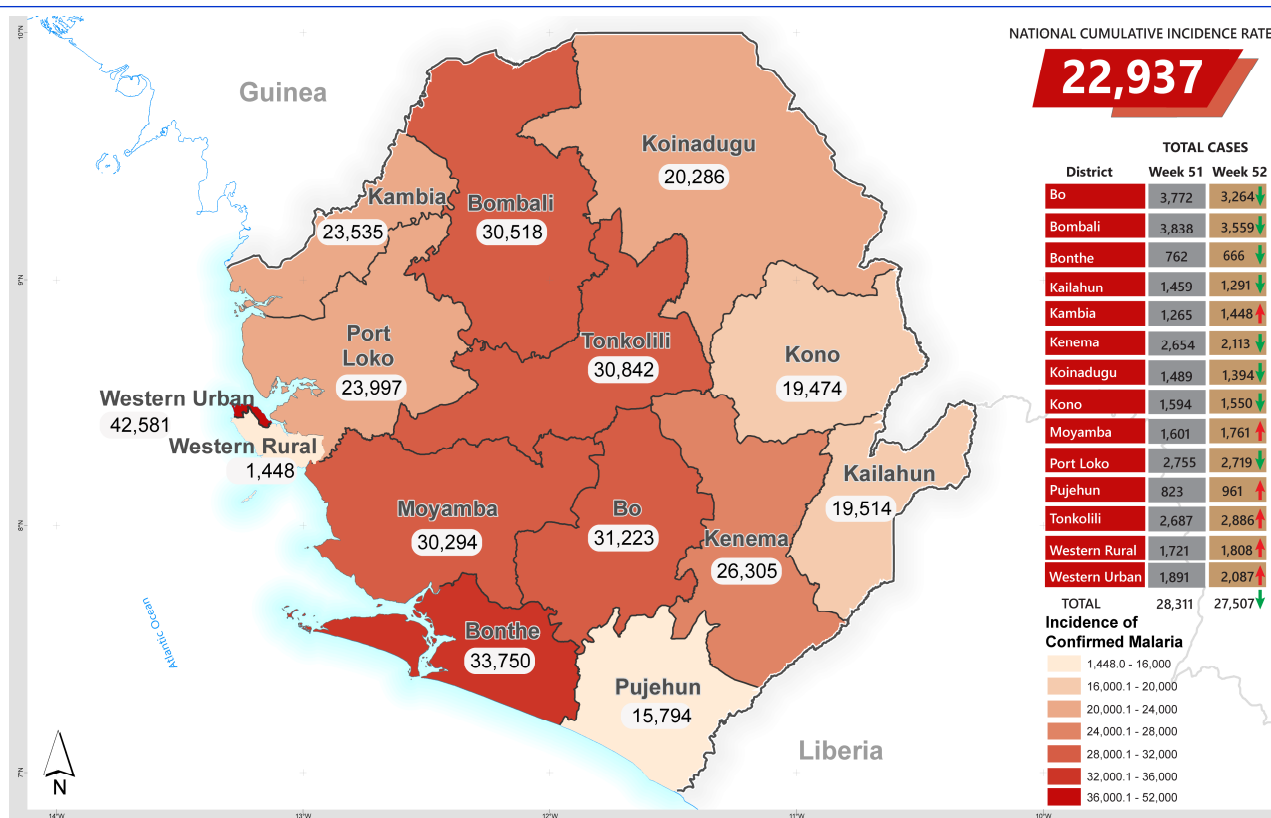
NATIONAL CUMULATIVE INCIDENCE RATE

22,937

TOTAL CASES

| District | Week 51 | Week 52 |
|---|---|---|
| Bo | 3,772 | 3,264 |
| Bombali | 3,838 | 3,559 |
| Bonthe | 762 | 666 |
| Kailahun | 1,459 | 1,291 |
| Kambia | 1,265 | 1,448 |
| Kenema | 2,654 | 2,113 |
| Koinadugu | 1,489 | 1,394 |
| Kono | 1,594 | 1,550 |
| Moyamba | 1,601 | 1,761 |
| Port Loko | 2,755 | 2,719 |
| Pujehun | 823 | 961 |
| Tonkolili | 2,687 | 2,886 |
| Western Rural | 1,721 | 1,808 |
| Western Urban | 1,891 | 2,087 |
| TOTAL | 28,311 | 27,507 |

Incidence of Confirmed Malaria
1,448.0 - 16,000
16,000.1 - 20,000
20,000.1 - 24,000
24,000.1 - 28,000
28,000.1 - 32,000
32,000.1 - 36,000
36,000.1 - 52,000

Guinea
Koinadugu
20,286
Kambia
23,535
Bombali
30,518
Port Loko
23,997
Tonkolili
30,842
Kono
19,474
Western Urban
42,581
Western Rural
1,448
Kailahun
19,514
Moyamba
30,294
Bo
31,223
Kenema
26,305
Bonthe
33,750
Pujehun
15,794
Liberia
Atlantic Ocean
N
10°N
9°N
8°N
7°N
14°W
13°W
12°W
11°W
10°W